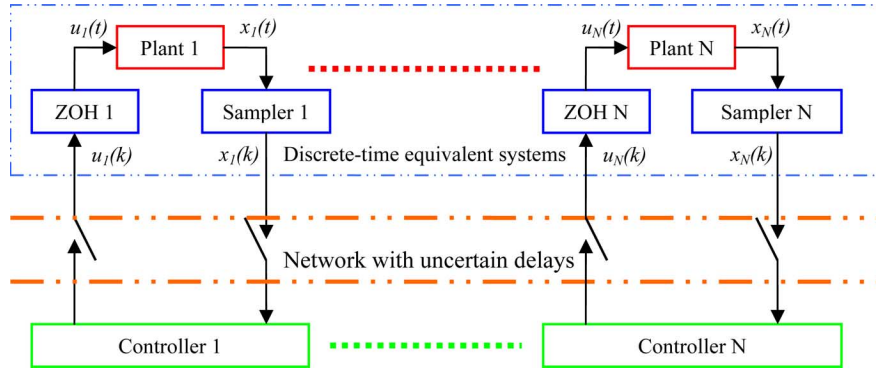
$u_1(t)$ Plant 1 $x_1(t)$

$u_N(t)$ Plant N $x_N(t)$

ZOH 1

Sampler 1

ZOH N

Sampler N

$u_1(k)$ $x_1(k)$ Discrete-time equivalent systems $u_N(k)$ $x_N(k)$

Network with uncertain delays

Controller 1

Controller N